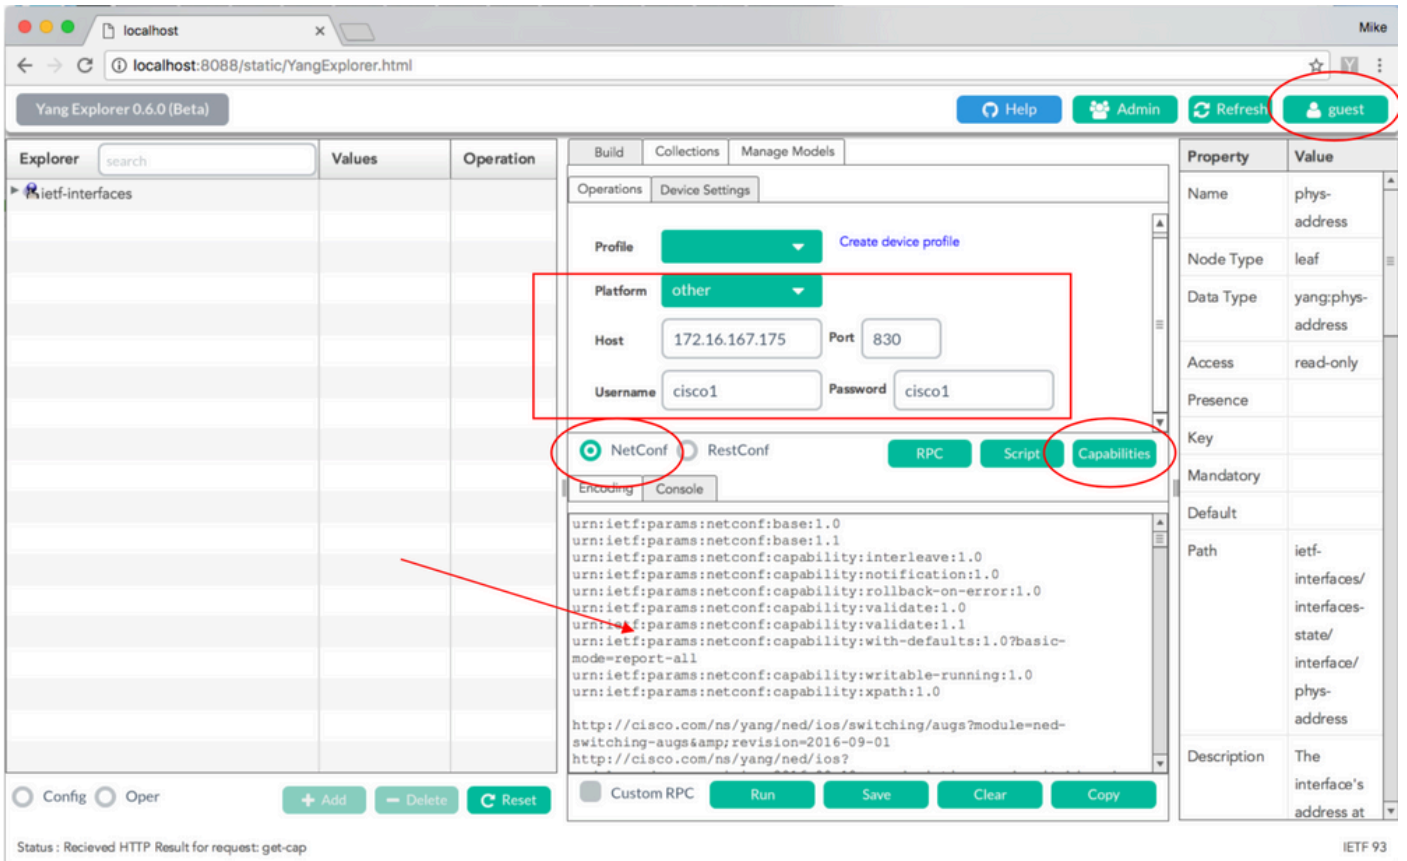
localhost
Mike
localhost:8088/static/YangExplorer.html

Yang Explorer 0.6.0 (Beta)
Help Admin Refresh guest

Explorer search
Values
Operation
ietf-interfaces

Build Collections Manage Models
Operations Device Settings

Profile
Create device profile
Platform other
Host 172.16.167.175
Port 830
Username cisco1
Password cisco1

NetConf RestConf
RPC Script Capabilities
Encoding Console

urn:ietf:params:netconf:base:1.0
urn:ietf:params:netconf:base:1.1
urn:ietf:params:netconf:capability:interleave:1.0
urn:ietf:params:netconf:capability:notification:1.0
urn:ietf:params:netconf:capability:rollback-on-error:1.0
urn:ietf:params:netconf:capability:validate:1.0
urn:ietf:params:netconf:capability:validate:1.1
urn:ietf:params:netconf:capability:with-defaults:1.0?basic-mode=report-all
urn:ietf:params:netconf:capability:writable-running:1.0
urn:ietf:params:netconf:capability:xpath:1.0

http://cisco.com/ns/yang/ned/ios/switching/augs?module=ned-switching-augs&amp;revision=2016-09-01
http://cisco.com/ns/yang/ned/ios?

| Property | Value |
|---|---|
| Name | phys-address |
| Node Type | leaf |
| Data Type | yang:phys-address |
| Access | read-only |
| Presence | |
| Key | |
| Mandatory | |
| Default | |
| Path | ietf-interfaces/interfaces-state/interface/phys-address |
| Description | The interface's address at |

Config Oper
Add Delete Reset
Custom RPC
Run Save Clear Copy

Status : Recieved HTTP Result for request: get-cap
IETF 93